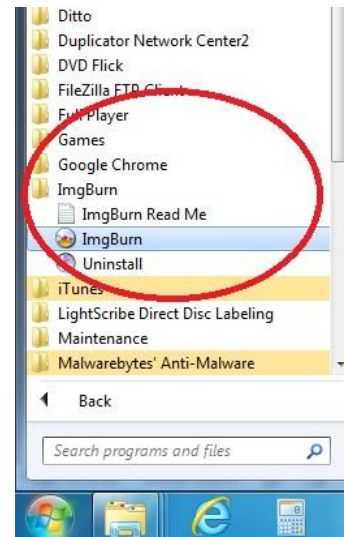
Ditto
Duplicator Network Center2
DVD Flick
FileZilla FTP Client
Full Player
Games
Google Chrome
ImgBurn
ImgBurn Read Me
ImgBurn
Uninstall
iTunes
LightScribe Direct Disc Labeling
Maintenance
Malwarebytes' Anti-Malware
Back
Search programs and files